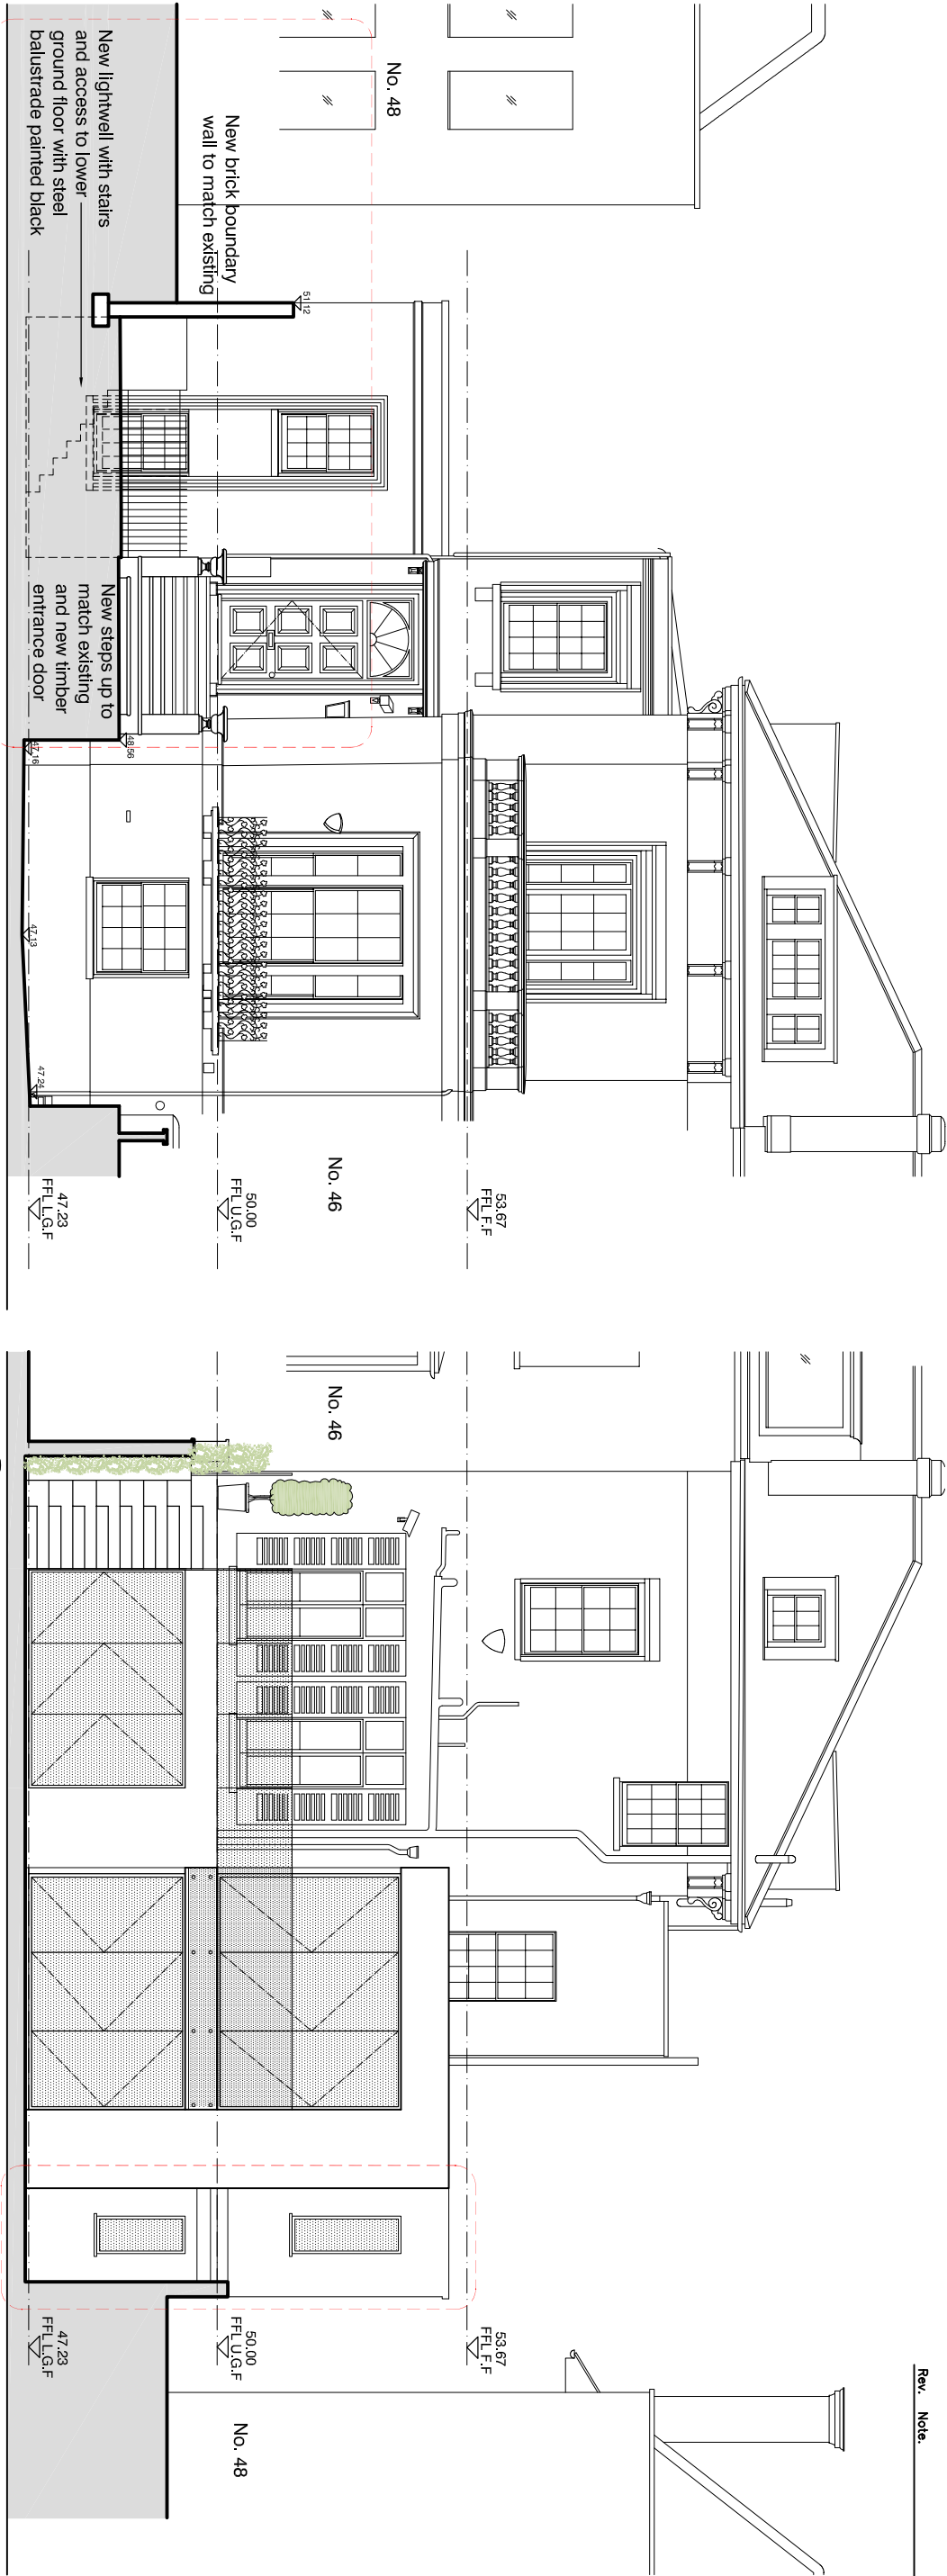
No. 48

New brick boundary wall to match existing

New lightwell with stairs and access to lower ground floor with steel balustrade painted black

51.12

New steps up to match existing and new timber entrance door

48.56

47.16

47.13

47.24

No. 46

53.67
FFL F.F

50.00
FFL U.G.F

47.23
FFL L.G.F

No. 46

53.67
FFL F.F

50.00
FFL U.G.F

47.23
FFL L.G.F

No. 48

Rev. Note.